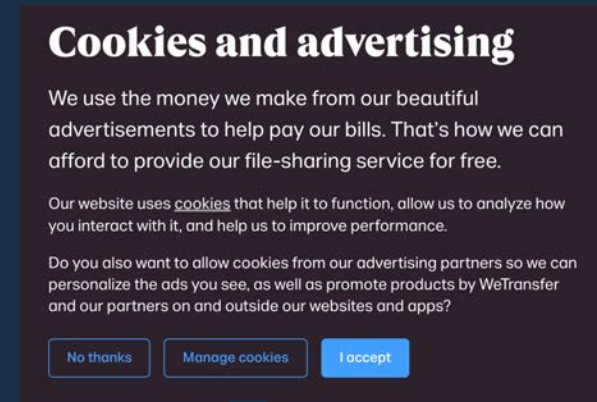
Cookies and advertising

We use the money we make from our beautiful advertisements to help pay our bills. That's how we can afford to provide our file-sharing service for free.

Our website uses cookies that help it to function, allow us to analyze how you interact with it, and help us to improve performance.

Do you also want to allow cookies from our advertising partners so we can personalize the ads you see, as well as promote products by WeTransfer and our partners on and outside our websites and apps?

No thanks Manage cookies I accept